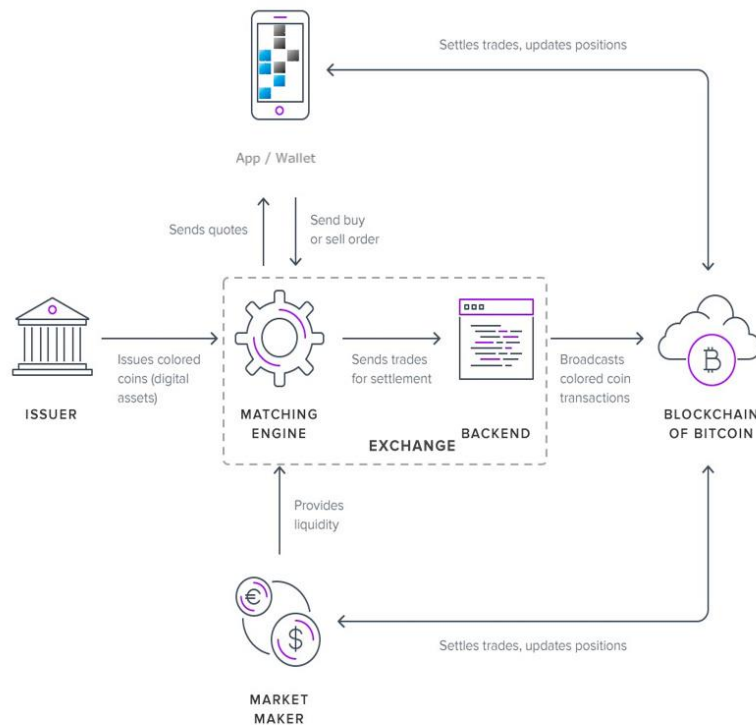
Settles trades, updates positions

App / Wallet

Sends quotes

Send buy or sell order

ISSUER

Issues colored coins (digital assets)

MATCHING ENGINE

Sends trades for settlement

EXCHANGE

BACKEND

Broadcasts colored coin transactions

BLOCKCHAIN OF BITCOIN

Provides liquidity

MARKET MAKER

Settles trades, updates positions